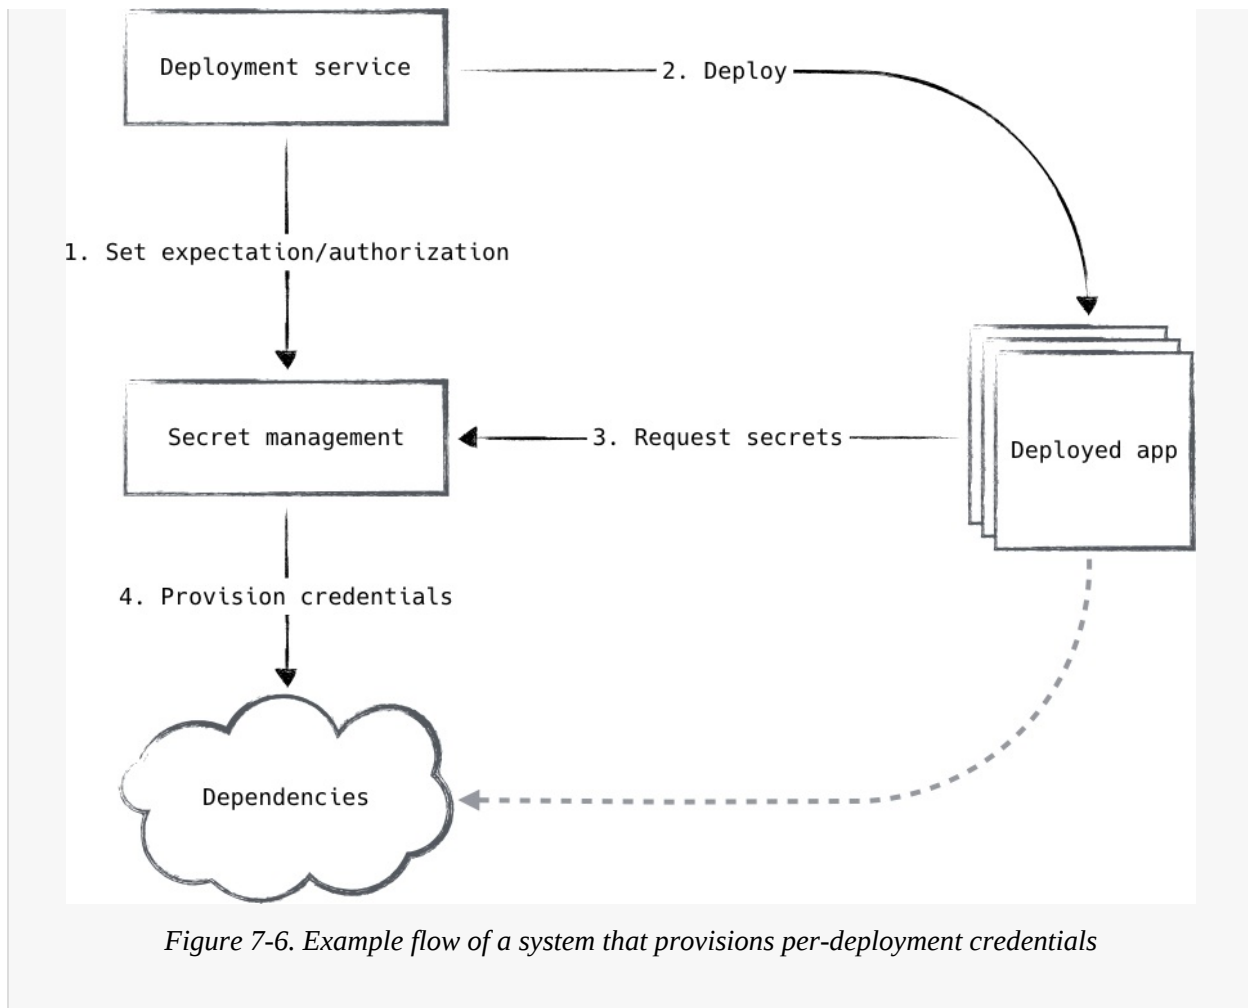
Deployment service

2. Deploy

1. Set expectation/authorization

Secret management

3. Request secrets

Deployed app

4. Provision credentials

Dependencies

Figure 7-6. Example flow of a system that provisions per-deployment credentials